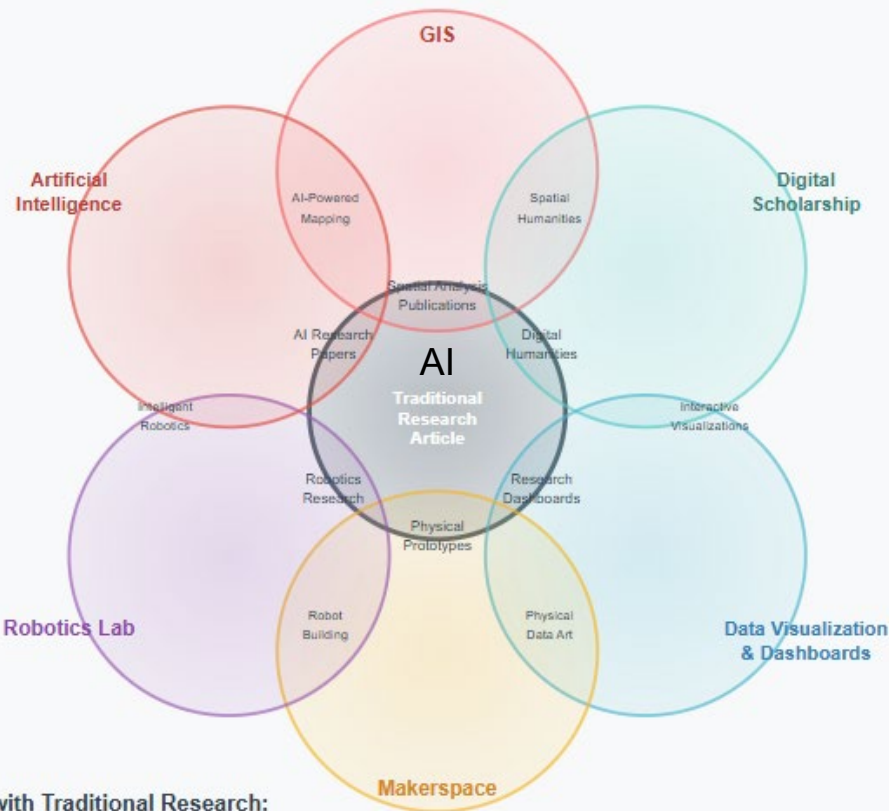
GIS

Artificial Intelligence

Digital Scholarship

AI-Powered Mapping

Spatial Humanities

Spatial Analysis Publications

AI Research Papers

AI

Digital Humanities

Traditional Research Article

Intelligent Robotics

Interactive Visualizations

Robotics Research

Research Dashboards

Physical Prototypes

Robotics Lab

Robot Building

Physical Data Art

Data Visualization & Dashboards

Makerspace

with Traditional Research: